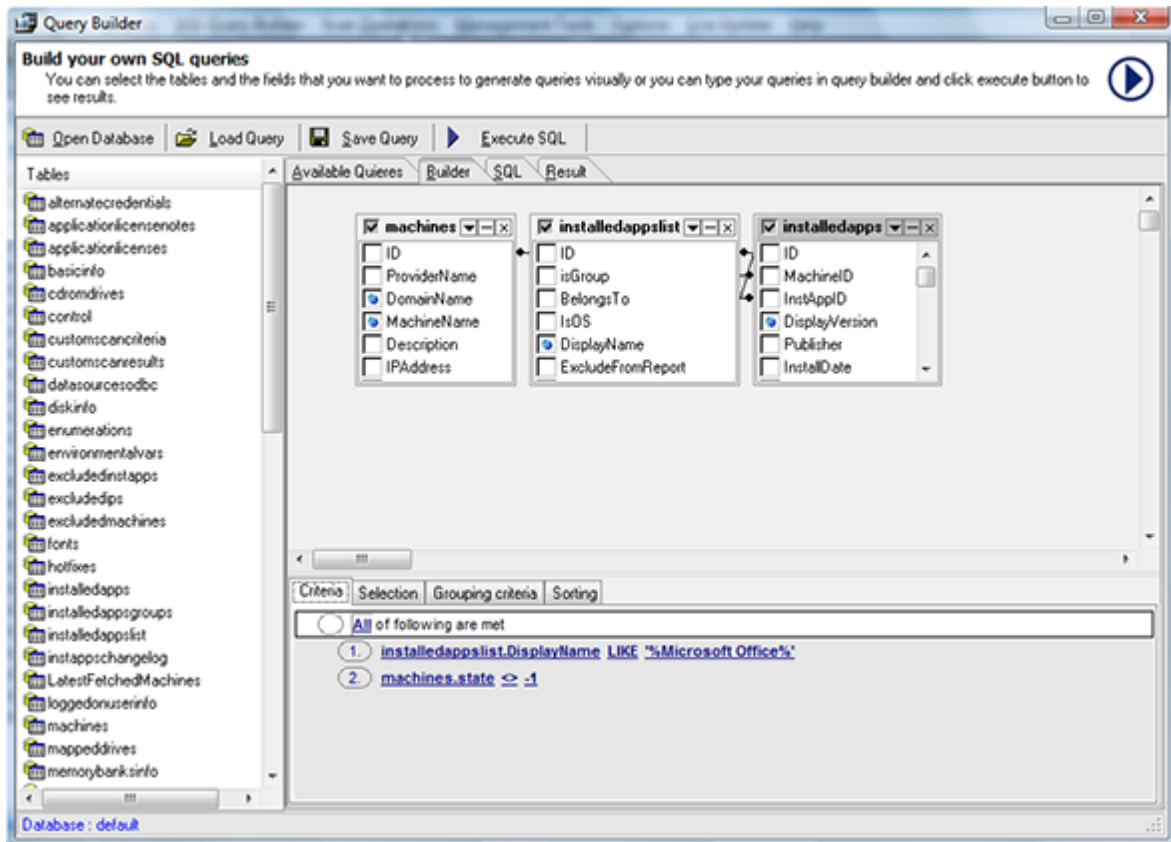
Query Builder

Build your own SQL queries
You can select the tables and the fields that you want to process to generate queries visually or you can type your queries in query builder and click execute button to see results.

Open Database | Load Query | Save Query | Execute SQL

Tables
alternatecredentials
applicationlicensenotes
applicationlicenses
basicinfo
cdromdrives
control
customscancriteria
customscanresults
datasourcesodbc
diskinfo
enumerations
environmentalvars
excludedinstapps
excludedips
excludedmachines
fonts
hotfixes
installedapps
installedappsgroups
installedappslist
instappschangelog
LatestFetchedMachines
loggedonuserinfo
machines
mappeddrives
memorybanksinfo

Available Quieres | Builder | SQL | Result

machines
ID
ProviderName
DomainName
MachineName
Description
IPAddress

installedappslist
ID
isGroup
BelongsTo
IsOS
DisplayName
ExcludeFromReport

installedapps
ID
MachineID
InstAppID
DisplayVersion
Publisher
InstallDate

Criteria | Selection | Grouping criteria | Sorting

All of following are met
1. installedappslist.DisplayName LIKE '%Microsoft Office%'
2. machines.state <> -1

Database : default